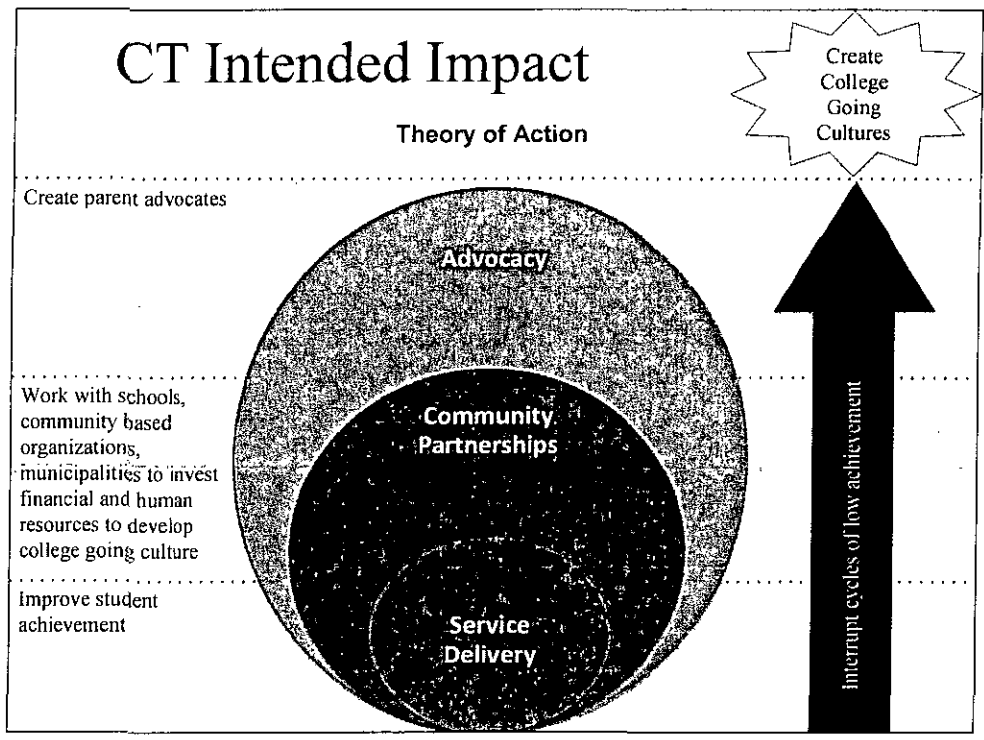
CT Intended Impact

Create College Going Cultures

Theory of Action

Create parent advocates

Advocacy

Work with schools, community based organizations, municipalities to invest financial and human resources to develop college going culture

Community Partnerships

Improve student achievement

Service Delivery

Interrupt cycles of low achievement